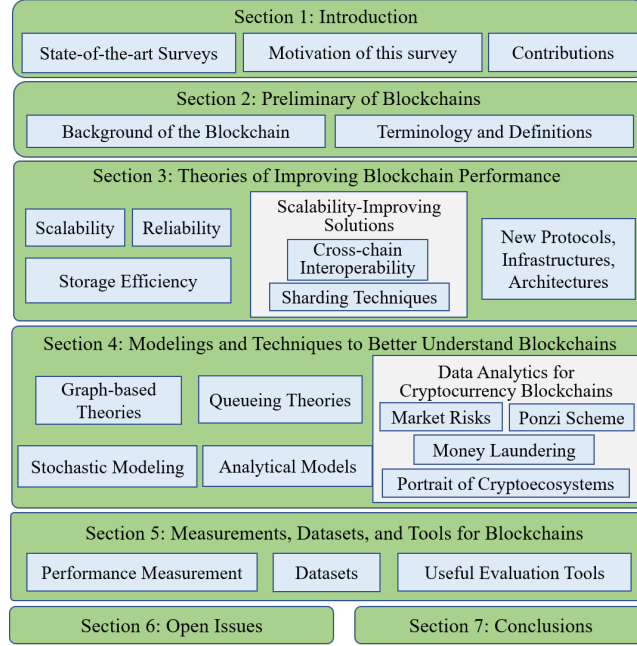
Section 1: Introduction

State-of-the-art Surveys

Motivation of this survey

Contributions

Section 2: Preliminary of Blockchains

Background of the Blockchain

Terminology and Definitions

Section 3: Theories of Improving Blockchain Performance

Scalability

Reliability

Storage Efficiency

Scalability-Improving Solutions

Cross-chain Interoperability

Sharding Techniques

New Protocols, Infrastructures, Architectures

Section 4: Modelings and Techniques to Better Understand Blockchains

Graph-based Theories

Queueing Theories

Stochastic Modeling

Analytical Models

Data Analytics for Cryptocurrency Blockchains

Market Risks

Ponzi Scheme

Money Laundering

Portrait of Cryptoecosystems

Section 5: Measurements, Datasets, and Tools for Blockchains

Performance Measurement

Datasets

Useful Evaluation Tools

Section 6: Open Issues

Section 7: Conclusions